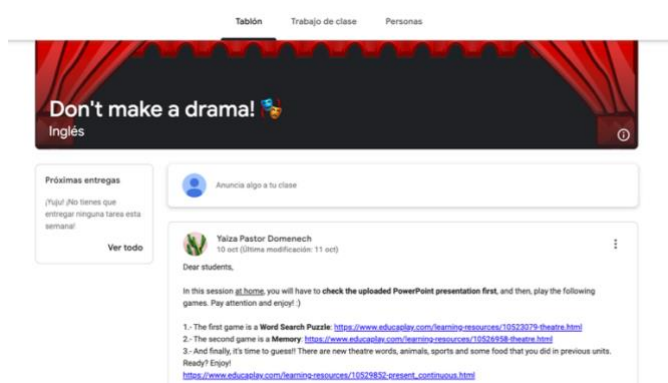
Tablón Trabajo de clase Personas

Don't make a drama! 🎭
Inglés

Próximas entregas
¡Yuju! ¡No tienes que entregar ninguna tarea esta semana!
Ver todo

Anuncia algo a tu clase

Yaiza Pastor Domenech
10 oct (Última modificación: 11 oct)

Dear students,

In this session at home, you will have to **check the uploaded PowerPoint presentation first**, and then, play the following games. Pay attention and enjoy! :)

1.- The first game is a **Word Search Puzzle**: https://www.educaplay.com/learning-resources/10523079-theatre.html
2.- The second game is a **Memory**: https://www.educaplay.com/learning-resources/10526958-theatre.html
3.- And finally, it's time to guess!! There are new theatre words, animals, sports and some food that you did in previous units. Ready? Enjoy!
https://www.educaplay.com/learning-resources/10529852-present_continuous.html